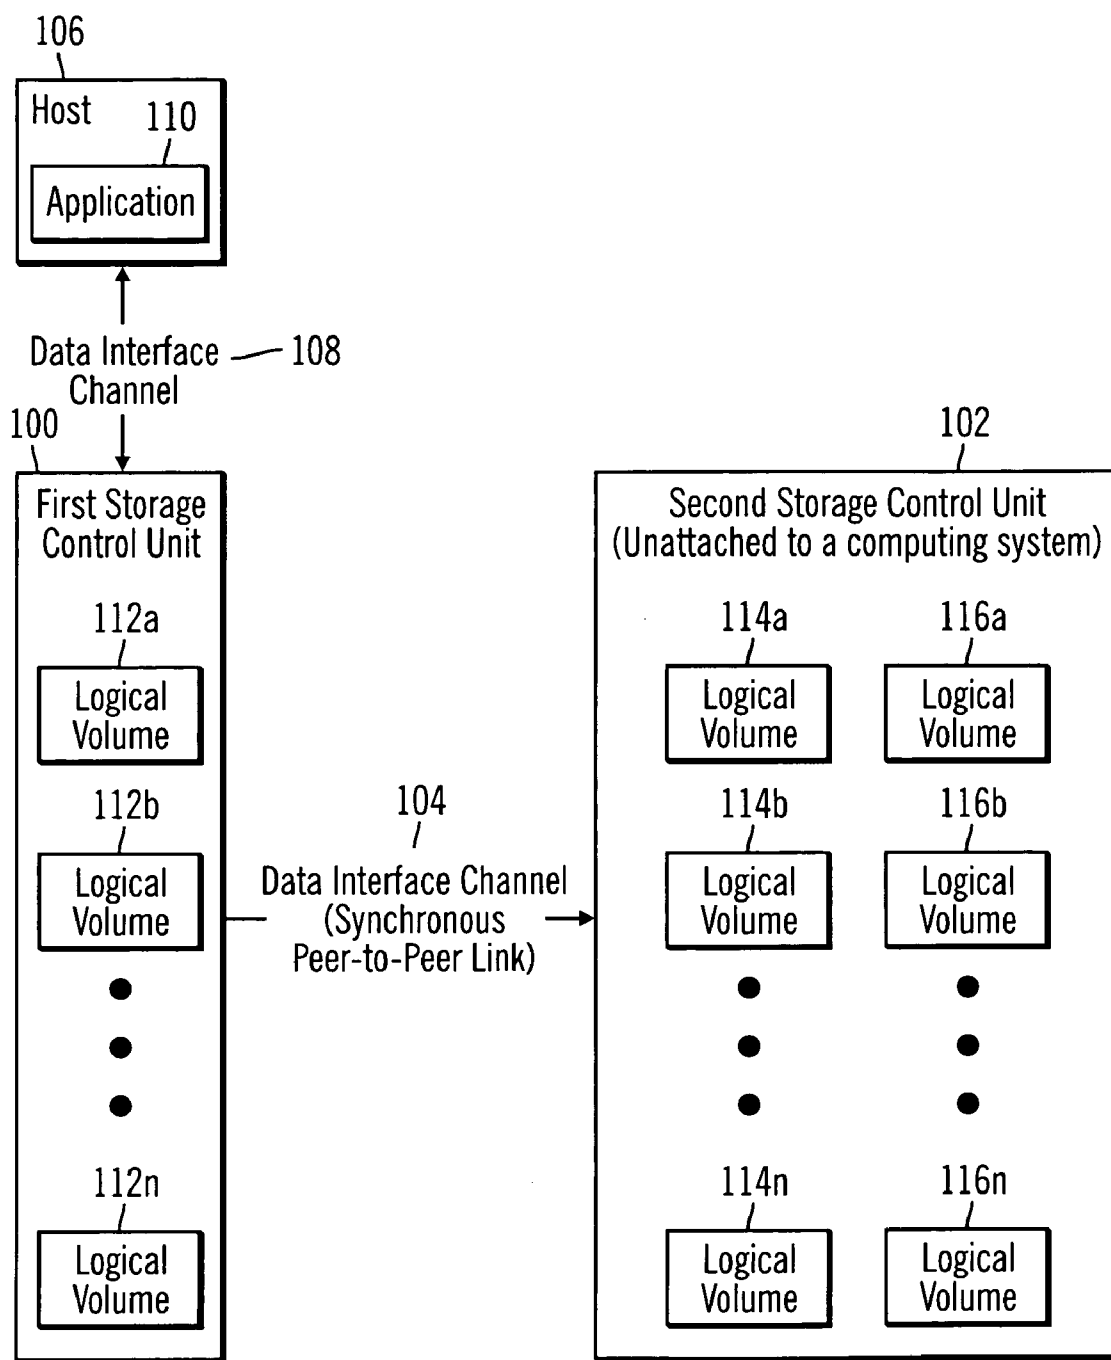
106

Host

110

Application

Data Interface Channel

108

100

First Storage Control Unit

112a

Logical Volume

112b

Logical Volume

112n

Logical Volume

104

Data Interface Channel (Synchronous Peer-to-Peer Link)

102

Second Storage Control Unit (Unattached to a computing system)

114a

Logical Volume

116a

Logical Volume

114b

Logical Volume

116b

Logical Volume

114n

Logical Volume

116n

Logical Volume